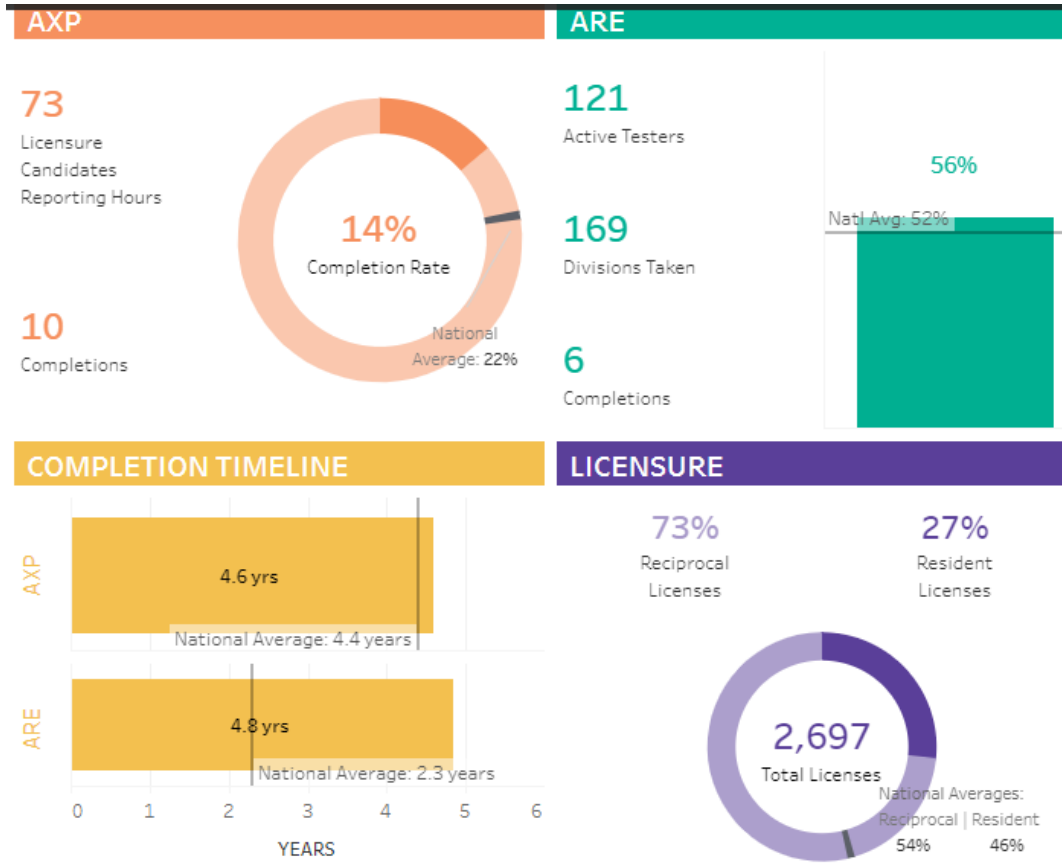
AXP

73
Licensure Candidates Reporting Hours

14%
Completion Rate

National Average: 22%

10
Completions

ARE

121
Active Testers

169
Divisions Taken

6
Completions

56%

Natl Avg: 52%

COMPLETION TIMELINE

AXP
4.6 yrs
National Average: 4.4 years

ARE
4.8 yrs
National Average: 2.3 years

0 1 2 3 4 5 6
YEARS

LICENSURE

73%
Reciprocal Licenses

27%
Resident Licenses

2,697
Total Licenses

National Averages:
Reciprocal | Resident
54% 46%